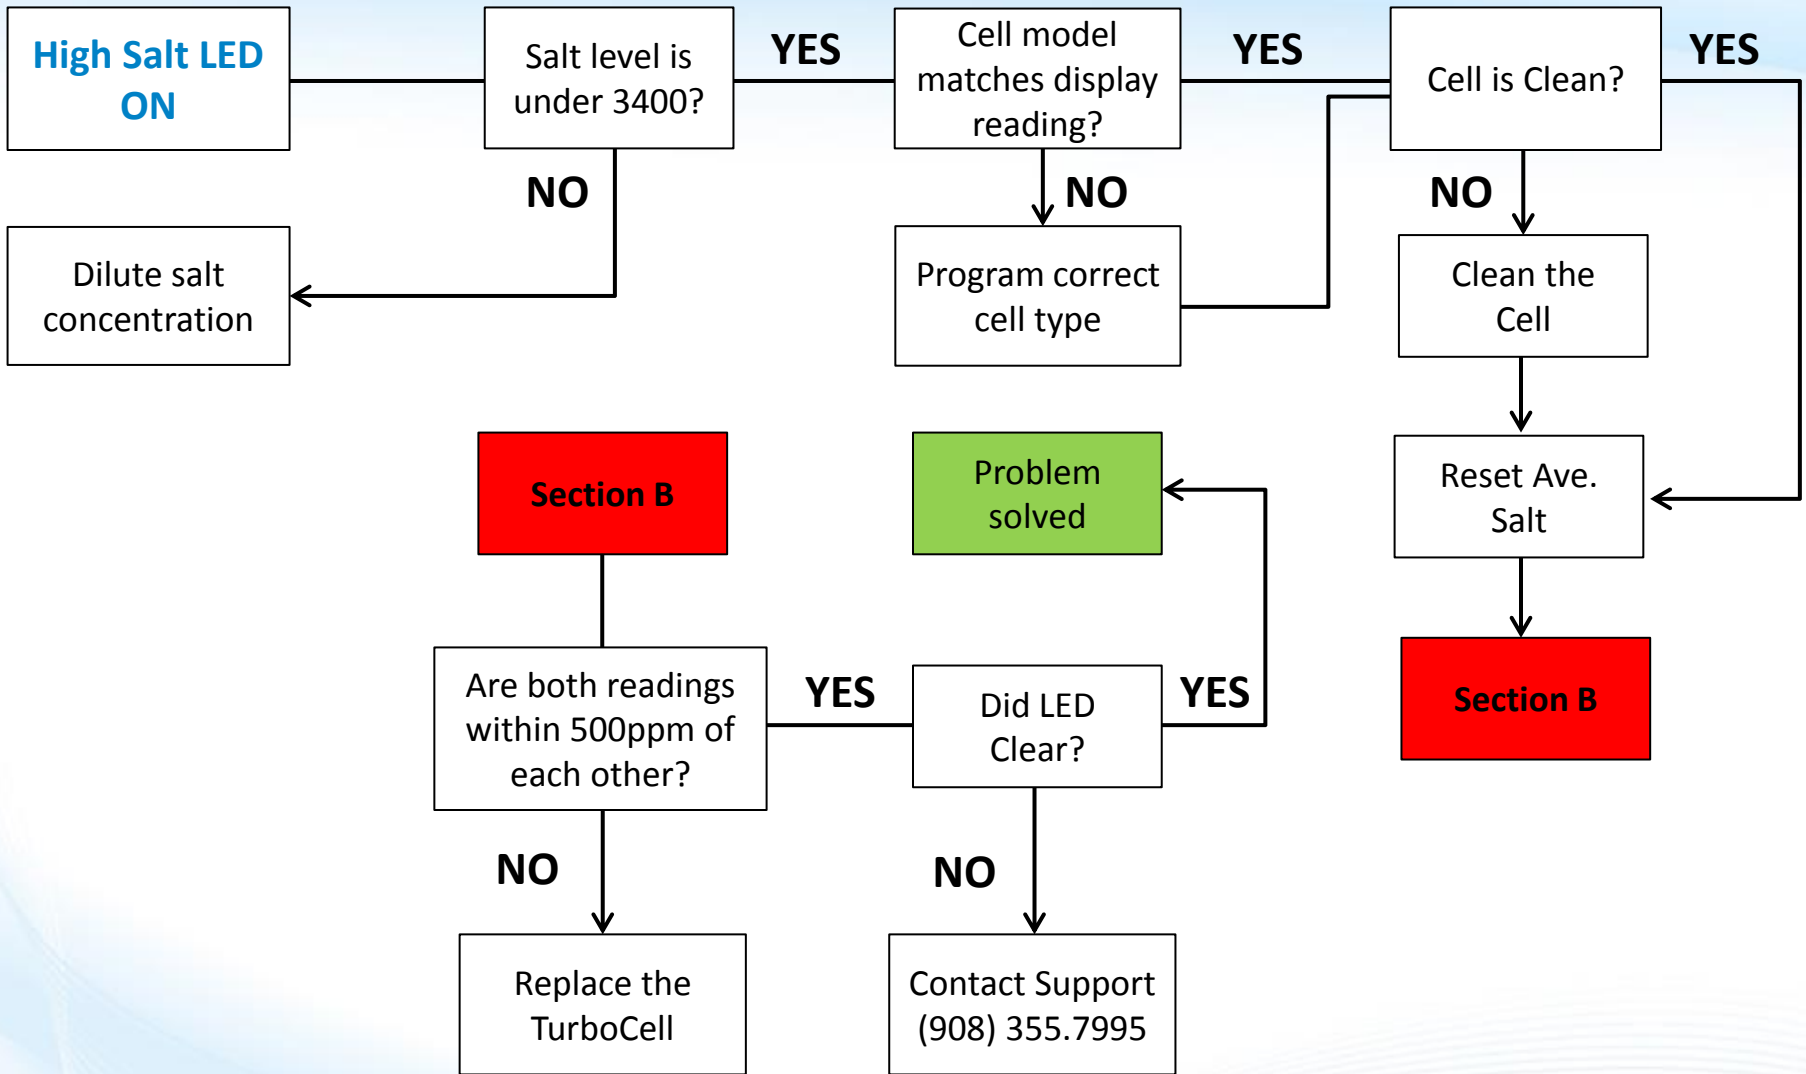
High Salt LED ON

Salt level is under 3400?

YES

Cell model matches display reading?

YES

Cell is Clean?

YES

NO

Dilute salt concentration

NO

Program correct cell type

NO

Clean the Cell

Reset Ave. Salt

Section B

Section B

Problem solved

Are both readings within 500ppm of each other?

YES

Did LED Clear?

YES

NO

Replace the TurboCell

NO

Contact Support (908) 355.7995